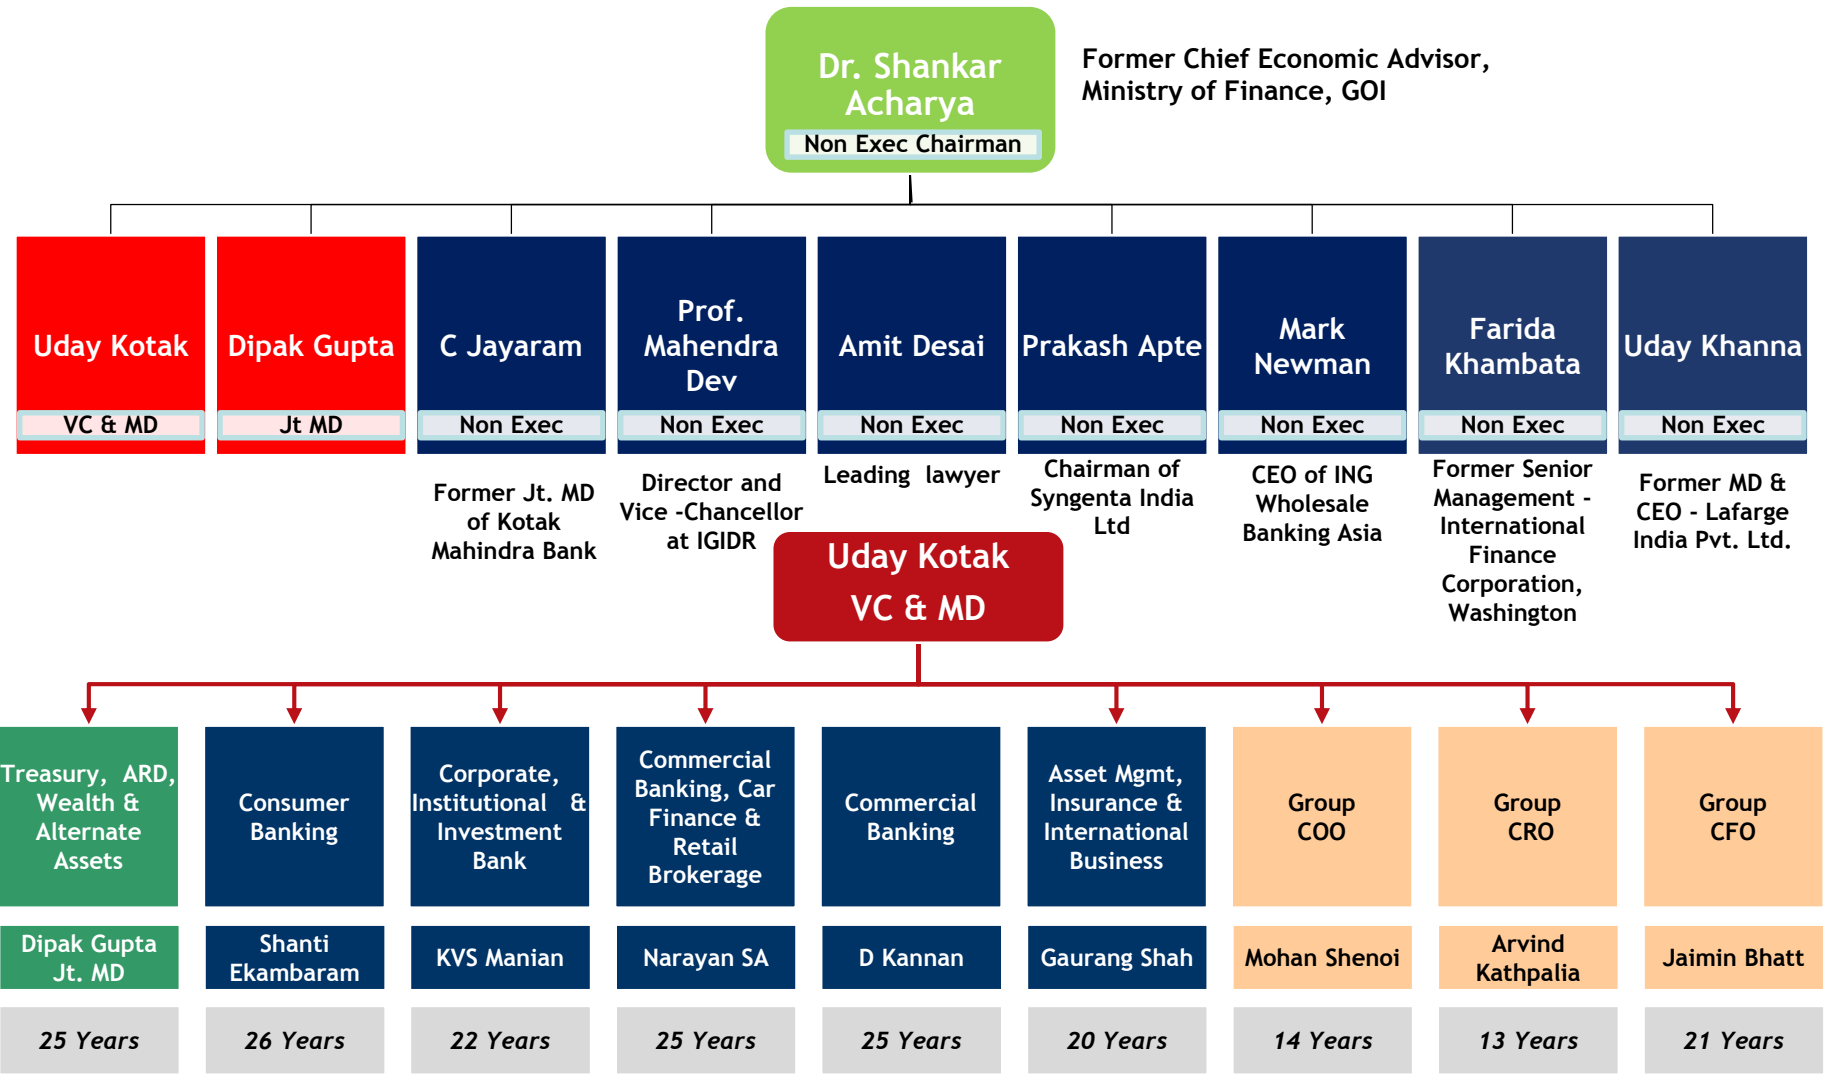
Dr. Shankar Acharya
Non Exec Chairman

Former Chief Economic Advisor, Ministry of Finance, GOI

Uday Kotak
VC & MD

Dipak Gupta
Jt MD

C Jayaram
Non Exec
Former Jt. MD of Kotak Mahindra Bank

Prof. Mahendra Dev
Non Exec
Director and Vice -Chancellor at IGIDR

Amit Desai
Non Exec
Leading lawyer

Prakash Apte
Non Exec
Chairman of Syngenta India Ltd

Mark Newman
Non Exec
CEO of ING Wholesale Banking Asia

Farida Khambata
Non Exec
Former Senior Management - International Finance Corporation, Washington

Uday Khanna
Non Exec
Former MD & CEO - Lafarge India Pvt. Ltd.

Uday Kotak
VC & MD

Treasury, ARD, Wealth & Alternate Assets
Dipak Gupta Jt. MD
25 Years

Consumer Banking
Shanti Ekambaram
26 Years

Corporate, Institutional & Investment Bank
KVS Manian
22 Years

Commercial Banking, Car Finance & Retail Brokerage
Narayan SA
25 Years

Commercial Banking
D Kannan
25 Years

Asset Mgmt, Insurance & International Business
Gaurang Shah
20 Years

Group COO
Mohan Shenoi
14 Years

Group CRO
Arvind Kathpalia
13 Years

Group CFO
Jaimin Bhatt
21 Years